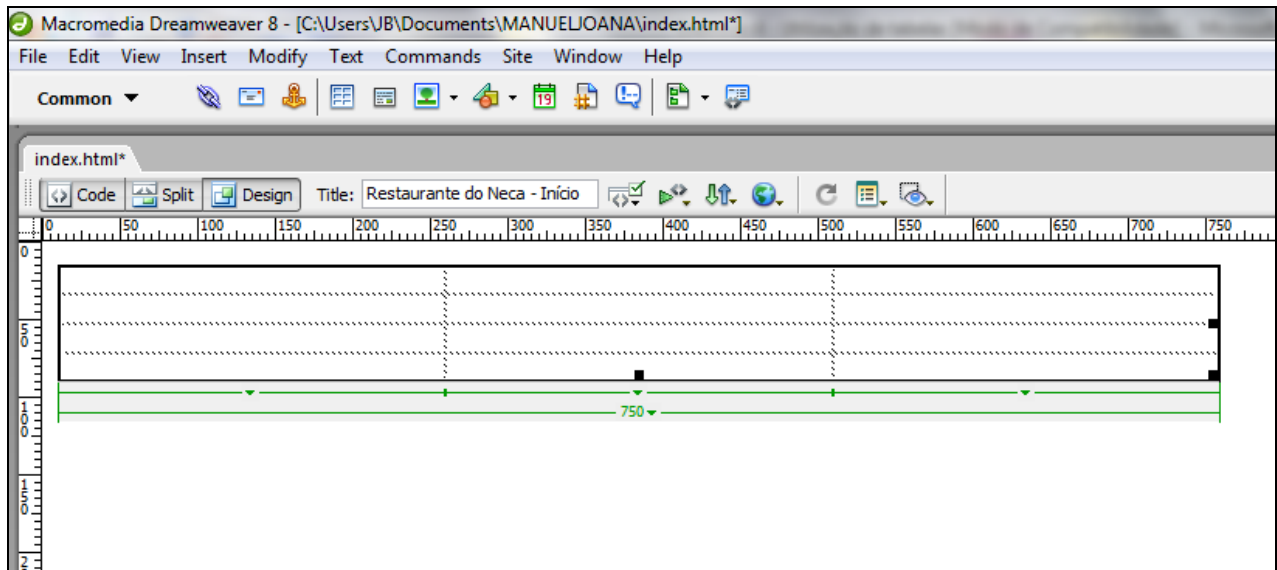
Macromedia Dreamweaver 8 - [C:\Users\JB\Documents\MANUELJOANA\index.html*]

File Edit View Insert Modify Text Commands Site Window Help

Common ▼

index.html*

Code Split Design Title: Restaurante do Neca - Início

0 50 100 150 200 250 300 350 400 450 500 550 600 650 700 750

0 50 100 150 2

750